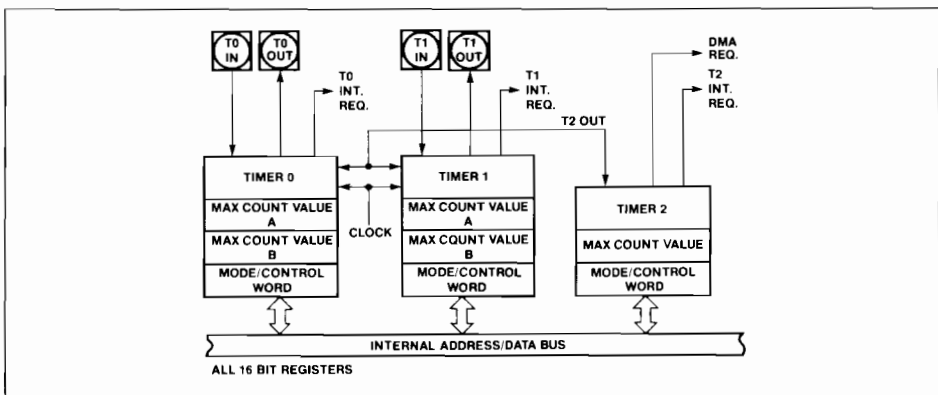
T0 IN

T0 OUT

T0 INT. REQ.

T1 IN

T1 OUT

T1 INT. REQ.

DMA REQ.

T2 INT. REQ.

T2 OUT

TIMER 0

MAX COUNT VALUE A

MAX COUNT VALUE B

MODE/CONTROL WORD

CLOCK

TIMER 1

MAX COUNT VALUE A

MAX CQUNT VALUE B

MODE/CONTROL WORD

TIMER 2

MAX COUNT VALUE

MODE/CONTROL WORD

INTERNAL ADDRESS/DATA BUS

ALL 16 BIT REGISTERS